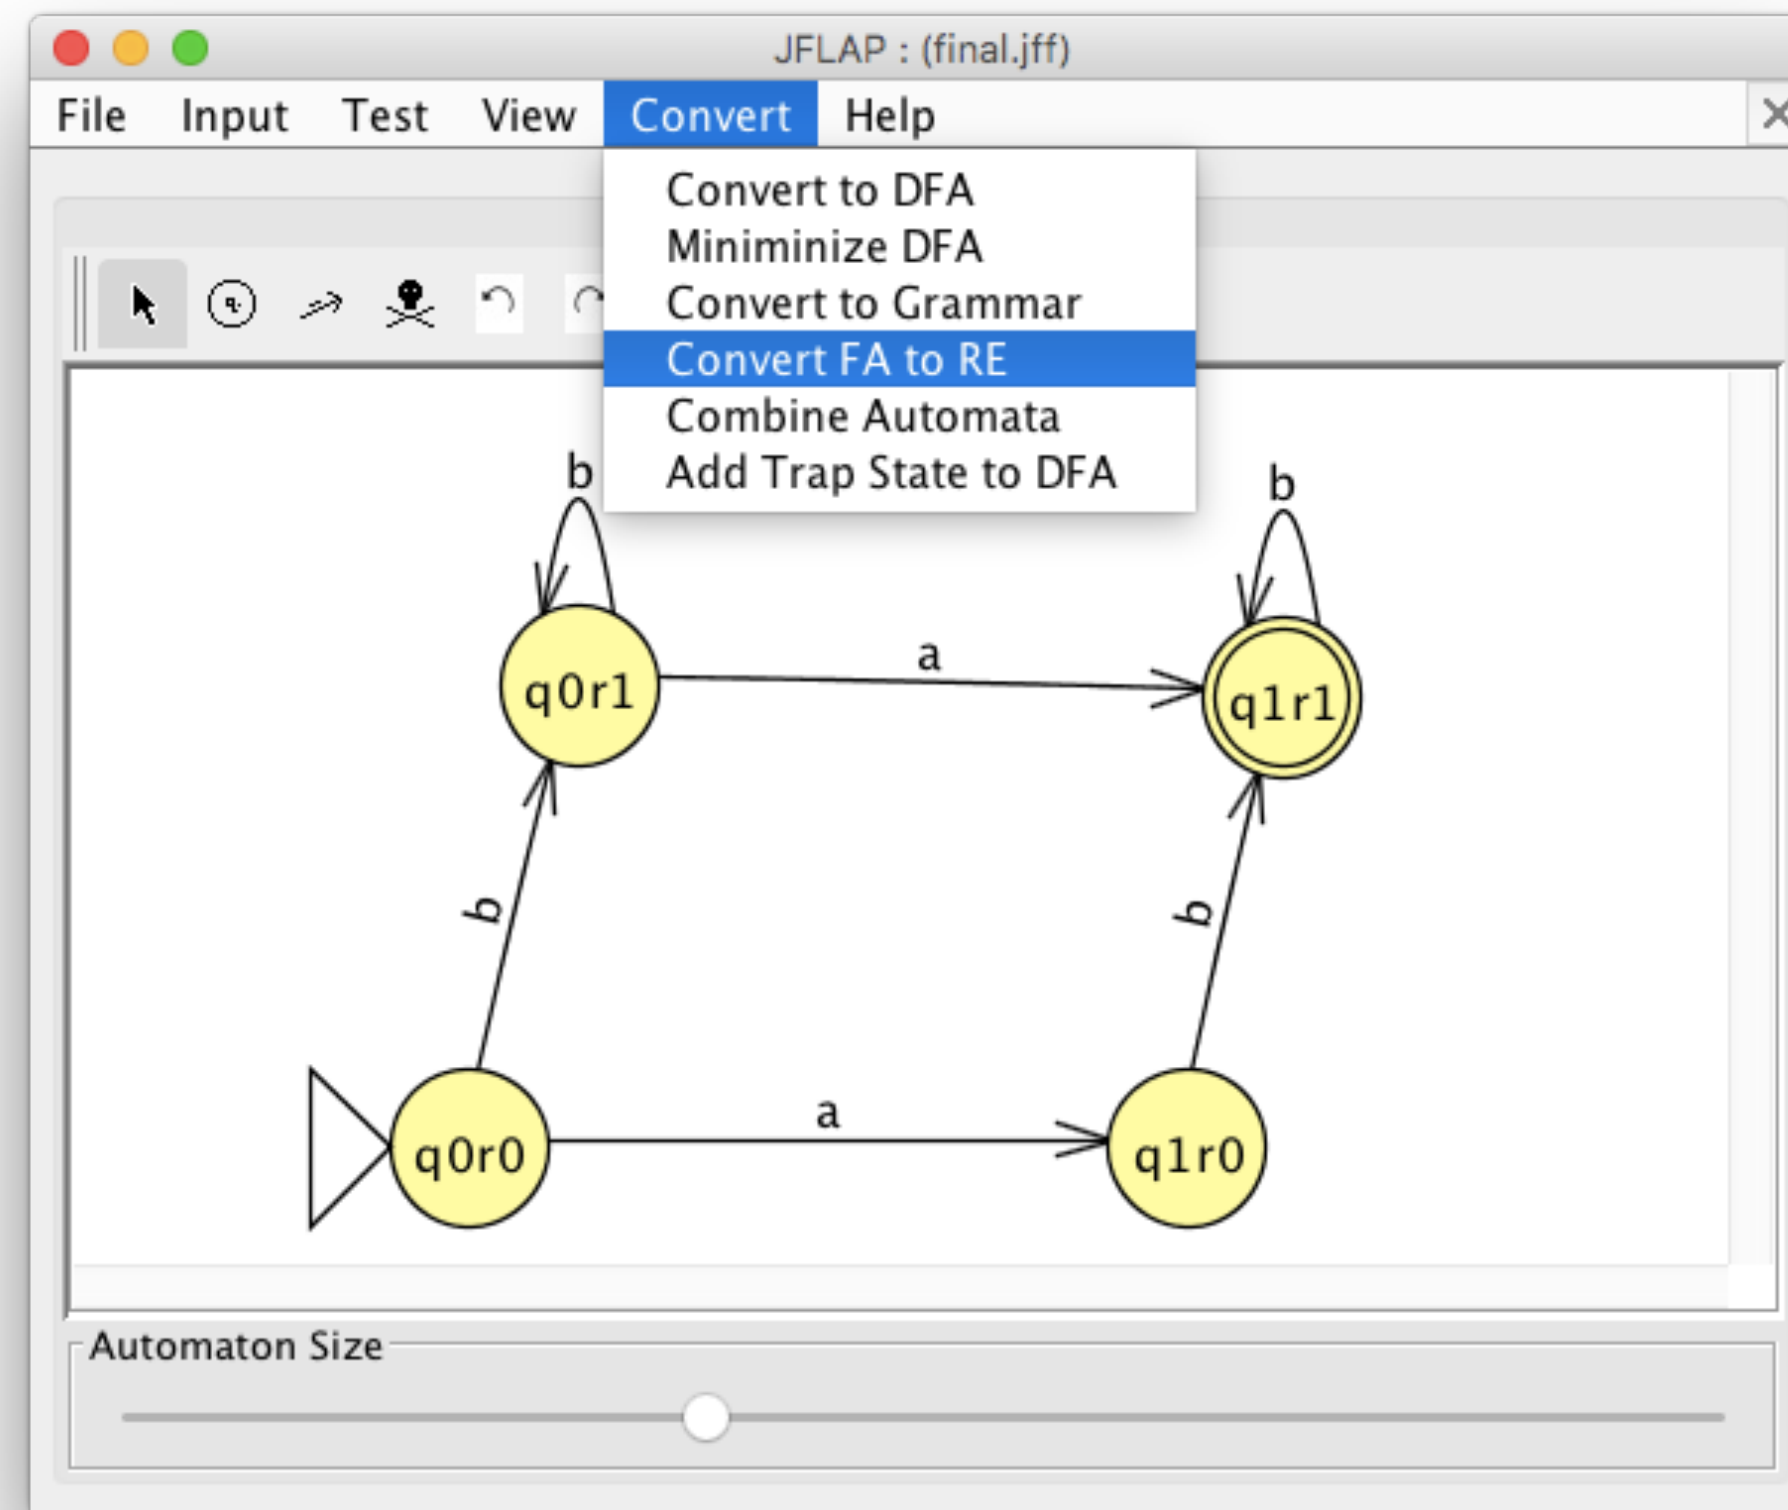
JFLAP : (final.jff)

File Input Test View Convert Help

Convert to DFA
Miniminize DFA
Convert to Grammar
Convert FA to RE
Combine Automata
Add Trap State to DFA

b
b
a
q0r1
q1r1
b
b
a
q0r0
q1r0

Automaton Size